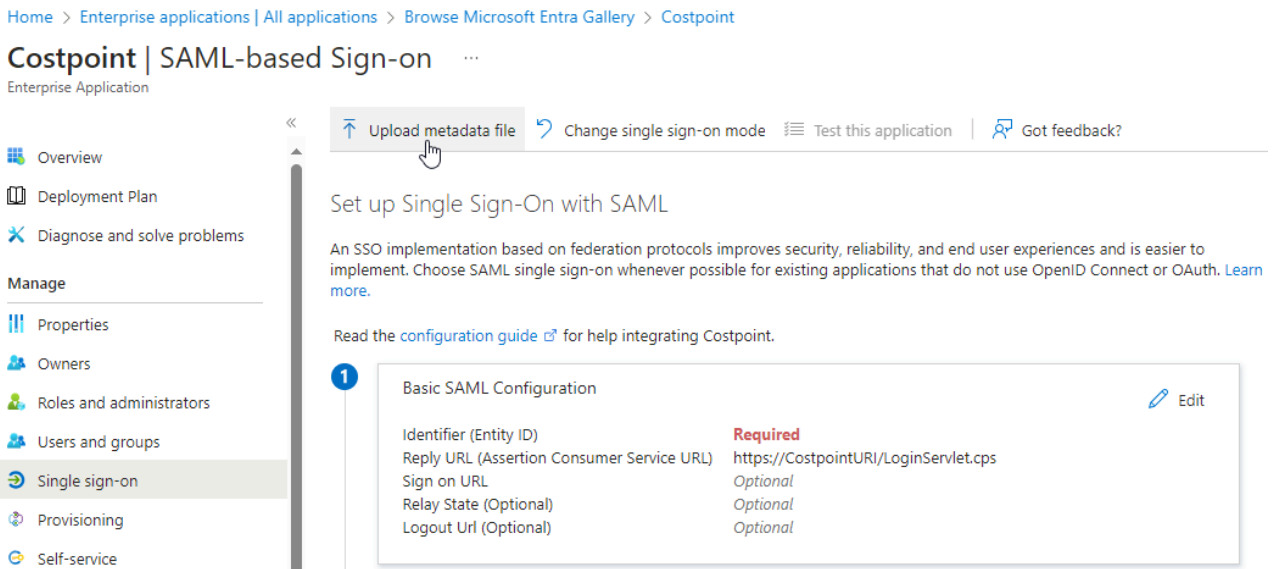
Home > Enterprise applications | All applications > Browse Microsoft Entra Gallery > Costpoint

Costpoint | SAML-based Sign-on ...
Enterprise Application

«

Overview
Deployment Plan
Diagnose and solve problems
Manage
Properties
Owners
Roles and administrators
Users and groups
Single sign-on
Provisioning
Self-service

Upload metadata file | Change single sign-on mode | Test this application | Got feedback?

Set up Single Sign-On with SAML

An SSO implementation based on federation protocols improves security, reliability, and end user experiences and is easier to implement. Choose SAML single sign-on whenever possible for existing applications that do not use OpenID Connect or OAuth. Learn more.

Read the configuration guide for help integrating Costpoint.

1

Basic SAML Configuration

Edit

| | |
|---|---|
| Identifier (Entity ID) | Required |
| Reply URL (Assertion Consumer Service URL) | https://CostpointURI/LoginServlet.cps |
| Sign on URL | Optional |
| Relay State (Optional) | Optional |
| Logout Url (Optional) | Optional |